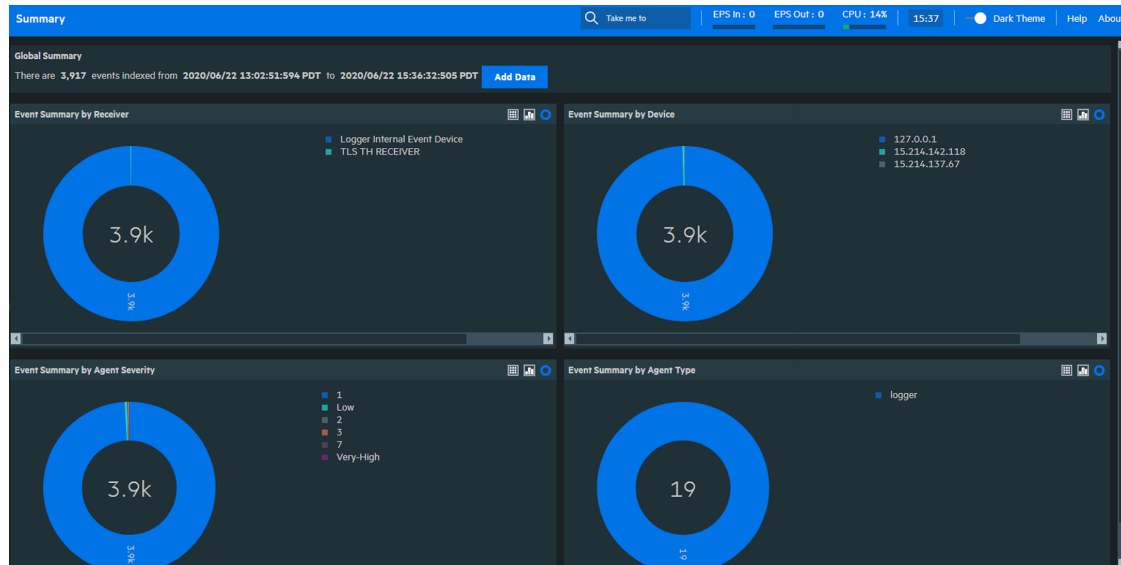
Summary

Take me to

EPS In : 0

EPS Out : 0

CPU : 14%

15:37

Dark Theme

Help

Abou

Global Summary

There are 3,917 events indexed from 2020/06/22 13:02:51:594 PDT to 2020/06/22 15:36:32:505 PDT

Add Data

Event Summary by Receiver

Logger Internal Event Device
TLS TH RECEIVER

3.9k

3.9k

Event Summary by Device

127.0.0.1
15.214.142.118
15.214.137.67

3.9k

3.9k

Event Summary by Agent Severity

1
Low
2
3
7
Very-High

3.9k

3.9k

Event Summary by Agent Type

logger

19

19